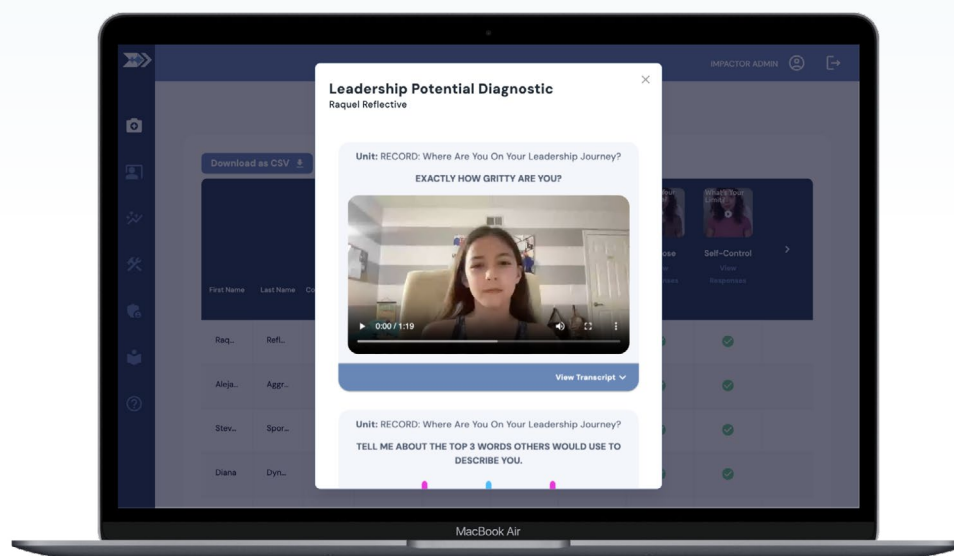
IMPACTOR ADMIN

Download as CSV

First Name | Last Name | Co

Raq... Refl...

Aleja... Aggr...

Stev... Spor...

Diana Dyn...

What's Your

What's Your Limit?

ose

Self-Control

View Responses

Leadership Potential Diagnostic

Raquel Reflective

Unit: RECORD: Where Are You On Your Leadership Journey?

EXACTLY HOW GRITTY ARE YOU?

0:00 / 1:19

View Transcript

Unit: RECORD: Where Are You On Your Leadership Journey?

TELL ME ABOUT THE TOP 3 WORDS OTHERS WOULD USE TO DESCRIBE YOU.

MacBook Air